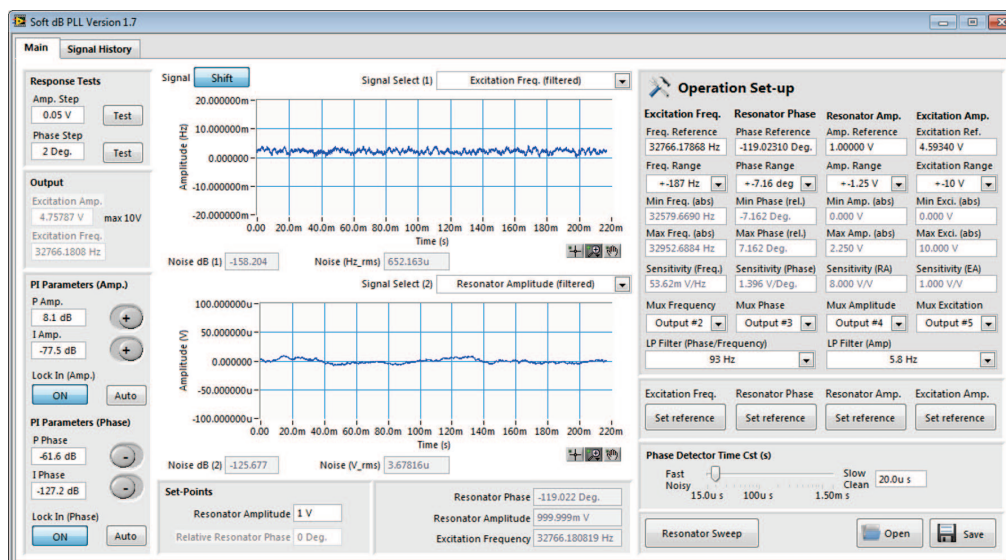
Soft dB PLL Version 1.7

Main | Signal History

Response Tests
Amp. Step
0.05 V | Test
Phase Step
2 Deg. | Test

Output
Excitation Amp.
4.75787 V | max 10V
Excitation Freq.
32766.1808 Hz

PI Parameters (Amp.)
P Amp.
8.1 dB
I Amp.
-77.5 dB
Lock In (Amp.)
ON | Auto

PI Parameters (Phase)
P Phase
-61.6 dB
I Phase
-127.2 dB
Lock In (Phase)
ON | Auto

Signal | Shift
Signal Select (1) | Excitation Freq. (filtered)

Amplitude (Hz)
20.000000m
10.000000m
0.000000
-10.000000m
-20.000000m
0.00 20.0m 40.0m 60.0m 80.0m 100m 120m 140m 160m 180m 200m 220m
Time (s)

Noise dB (1) | -158.204 | Noise (Hz_rms) | 652.163u

Signal Select (2) | Resonator Amplitude (filtered)

Amplitude (V)
100.000000u
50.000000u
0.000000
-50.000000u
-100.000000u
0.00 20.0m 40.0m 60.0m 80.0m 100m 120m 140m 160m 180m 200m 220m
Time (s)

Noise dB (2) | -125.677 | Noise (V_rms) | 3.67816u

Set-Points
Resonator Amplitude | 1 V
Relative Resonator Phase | 0 Deg.

Resonator Phase | -119.022 Deg.
Resonator Amplitude | 999.999m V
Excitation Frequency | 32766.180819 Hz

Operation Set-up

| Excitation Freq. | Resonator Phase | Resonator Amp. | Excitation Amp. |
|---|---|---|---|
| Freq. Reference | Phase Reference | Amp. Reference | Excitation Ref. |
| 32766.17868 Hz | -119.02310 Deg. | 1.00000 V | 4.59340 V |
| Freq. Range | Phase Range | Amp. Range | Excitation Range |
| +-187 Hz | +-7.16 deg | +-1.25 V | +-10 V |
| Min Freq. (abs) | Min Phase (rel.) | Min Amp. (abs) | Min Exci. (abs) |
| 32579.6690 Hz | -7.162 Deg. | 0.000 V | 0.000 V |
| Max Freq. (abs) | Max Phase (rel.) | Max Amp. (abs) | Max Exci. (abs) |
| 32952.6884 Hz | 7.162 Deg. | 2.250 V | 10.000 V |
| Sensitivity (Freq.) | Sensitivity (Phase) | Sensitivity (RA) | Sensitivity (EA) |
| 53.62m V/Hz | 1.396 V/Deg. | 8.000 V/V | 1.000 V/V |
| Mux Frequency | Mux Phase | Mux Amplitude | Mux Excitation |
| Output #2 | Output #3 | Output #4 | Output #5 |

LP Filter (Phase/Frequency)
93 Hz
LP Filter (Amp)
5.8 Hz

Excitation Freq. | Resonator Phase | Resonator Amp. | Excitation Amp.
Set reference | Set reference | Set reference | Set reference

Phase Detector Time Cst (s)
Fast Noisy | Slow Clean | 20.0u s
15.0u s | 100u s | 1.50m s

Resonator Sweep | Open | Save